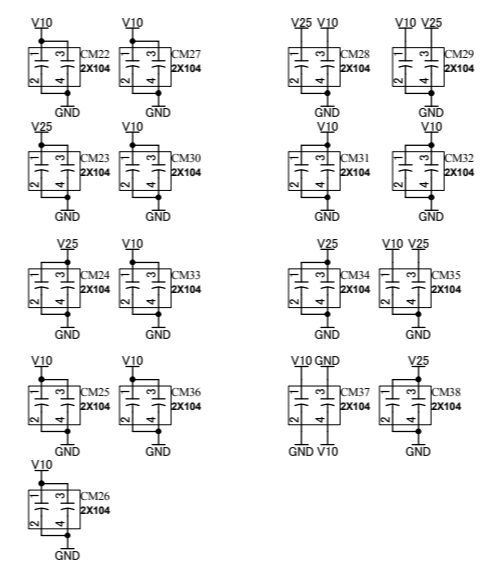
V10
1 3
2 4
CM22
2X104
GND

V10
1 3
2 4
CM27
2X104
GND

V25 V10
1 3
2 4
CM28
2X104
GND

V10 V25
1 3
2 4
CM29
2X104
GND

V25
1 3
2 4
CM23
2X104
GND

V10
1 3
2 4
CM30
2X104
GND

V10
1 3
2 4
CM31
2X104
GND

V10
1 3
2 4
CM32
2X104
GND

V25
1 3
2 4
CM24
2X104
GND

V10
1 3
2 4
CM33
2X104
GND

V25
1 3
2 4
CM34
2X104
GND

V10 V25
1 3
2 4
CM35
2X104
GND

V10
1 3
2 4
CM25
2X104
GND

V10
1 3
2 4
CM36
2X104
GND

V10 GND
1 3
2 4
CM37
2X104
GND V10

V25
1 3
2 4
CM38
2X104
GND

V10
1 3
2 4
CM26
2X104
GND